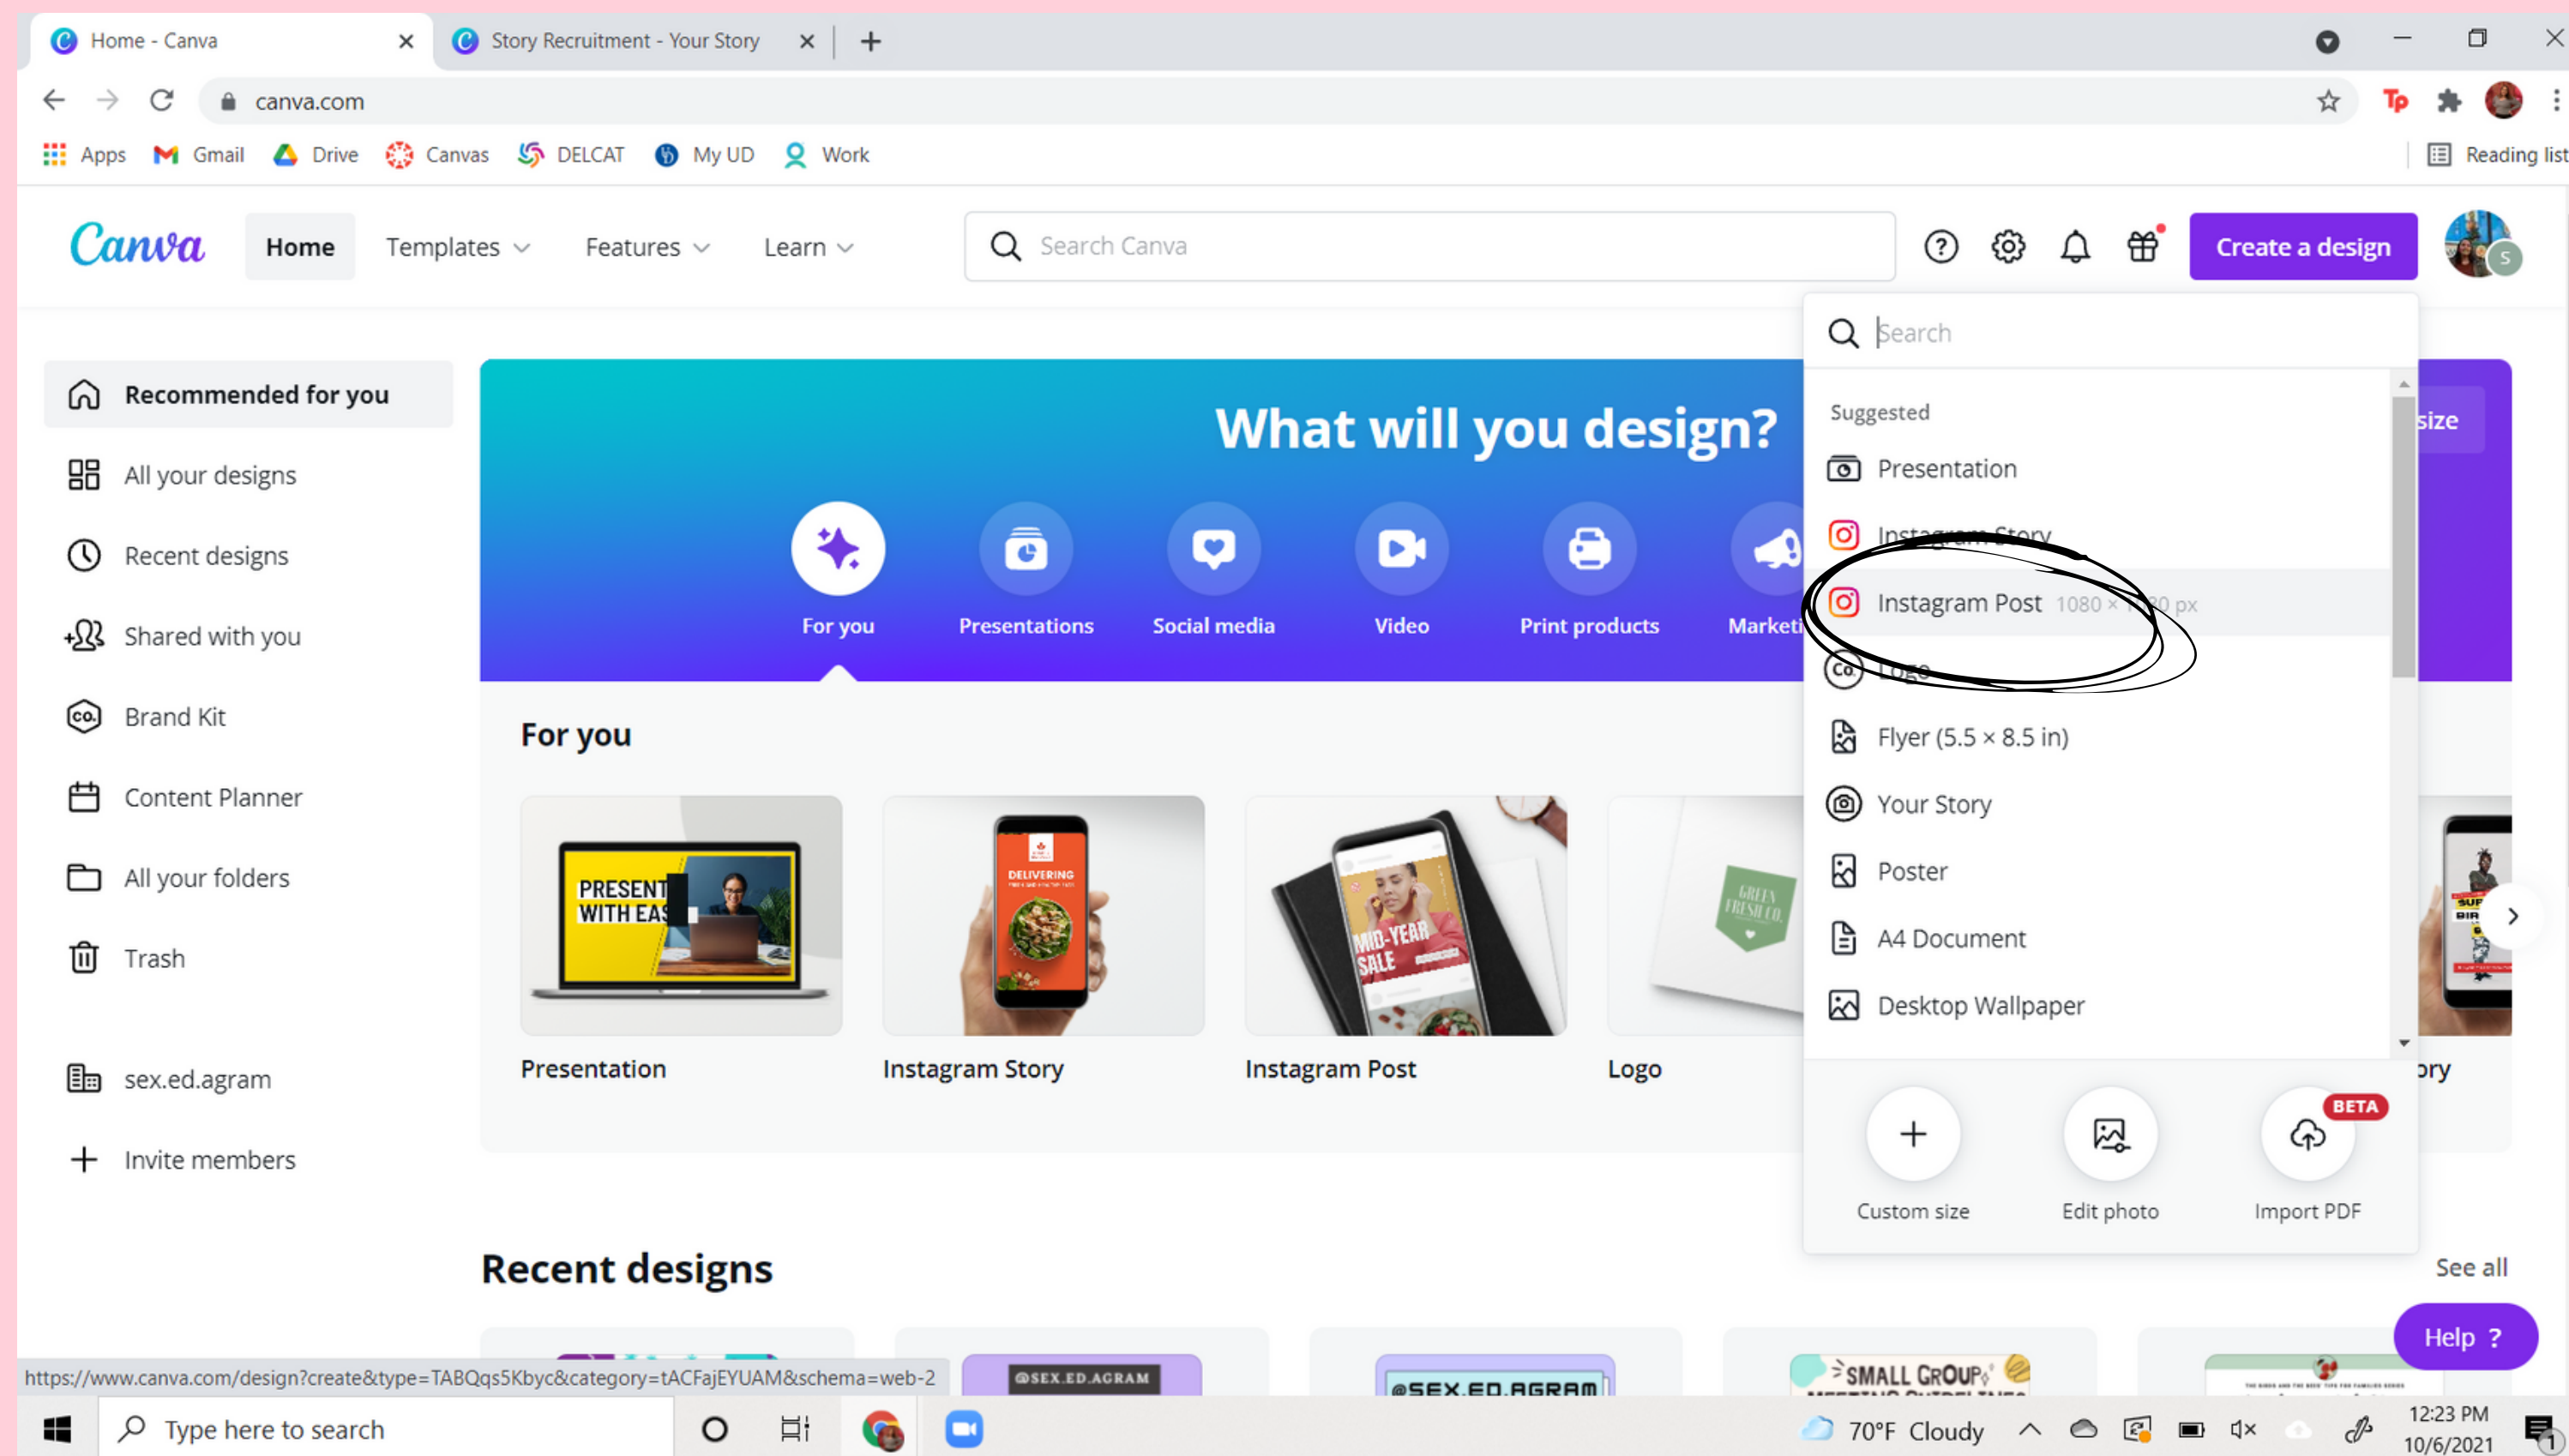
Home - Canva
Story Recruitment - Your Story
canva.com
Apps Gmail Drive Canvas DELCAT My UD Work
Reading list

Canva
Home
Templates
Features
Learn
Search Canva
Create a design

Recommended for you
All your designs
Recent designs
Shared with you
Brand Kit
Content Planner
All your folders
Trash
sex.ed.agram
Invite members

What will you design?
For you
Presentations
Social media
Video
Print products
Marketi
size

For you
PRESENT WITH EAS
DELIVERING
MID-YEAR SALE
GREEN FRESH CO.
Presentation
Instagram Story
Instagram Post
Logo
ory

Search
Suggested
Presentation
Instagram Story
Instagram Post 1080 × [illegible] px
Logo
Flyer (5.5 × 8.5 in)
Your Story
Poster
A4 Document
Desktop Wallpaper
Custom size
Edit photo
BETA
Import PDF

Recent designs
See all
Help ?
@SEX.ED.AGRAM
@SEX.ED.AGRAM
SMALL GROUP

https://www.canva.com/design?create&type=TABQqs5Kbyc&category=tACFajEYUAM&schema=web-2

Type here to search
70°F Cloudy
12:23 PM
10/6/2021